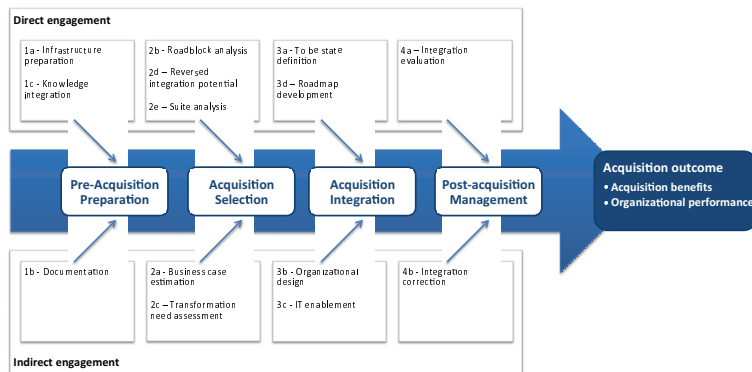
Direct engagement

1a - Infrastructure preparation

1c - Knowledge integration

2b - Roadblock analysis

2d – Reversed integration potential

2e – Suite analysis

3a - To be state definition

3d – Roadmap development

4a – Integration evaluation

Pre-Acquisition Preparation

Acquisition Selection

Acquisition Integration

Post-acquisition Management

Acquisition outcome
• Acquisition benefits
• Organizational performance

1b - Documentation

2a - Business case estimation

2c – Transformation need assessment

3b - Organizational design

3c - IT enablement

4b - Integration correction

Indirect engagement